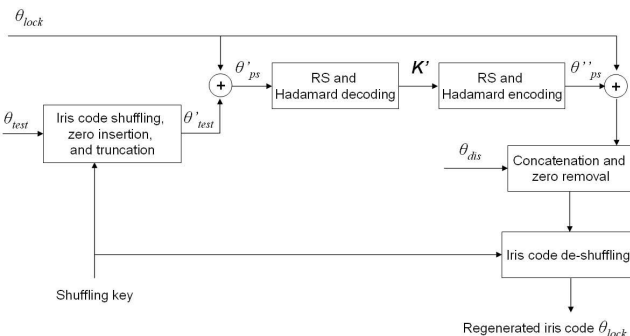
$\theta_{lock}$

$\theta'_{ps}$

RS and Hadamard decoding

**K'**

RS and Hadamard encoding

$\theta''_{ps}$

$\theta_{test}$

Iris code shuffling, zero insertion, and truncation

$\theta'_{test}$

$\theta_{dis}$

Concatenation and zero removal

Iris code de-shuffling

Shuffling key

Regenerated iris code $\theta_{lock}$